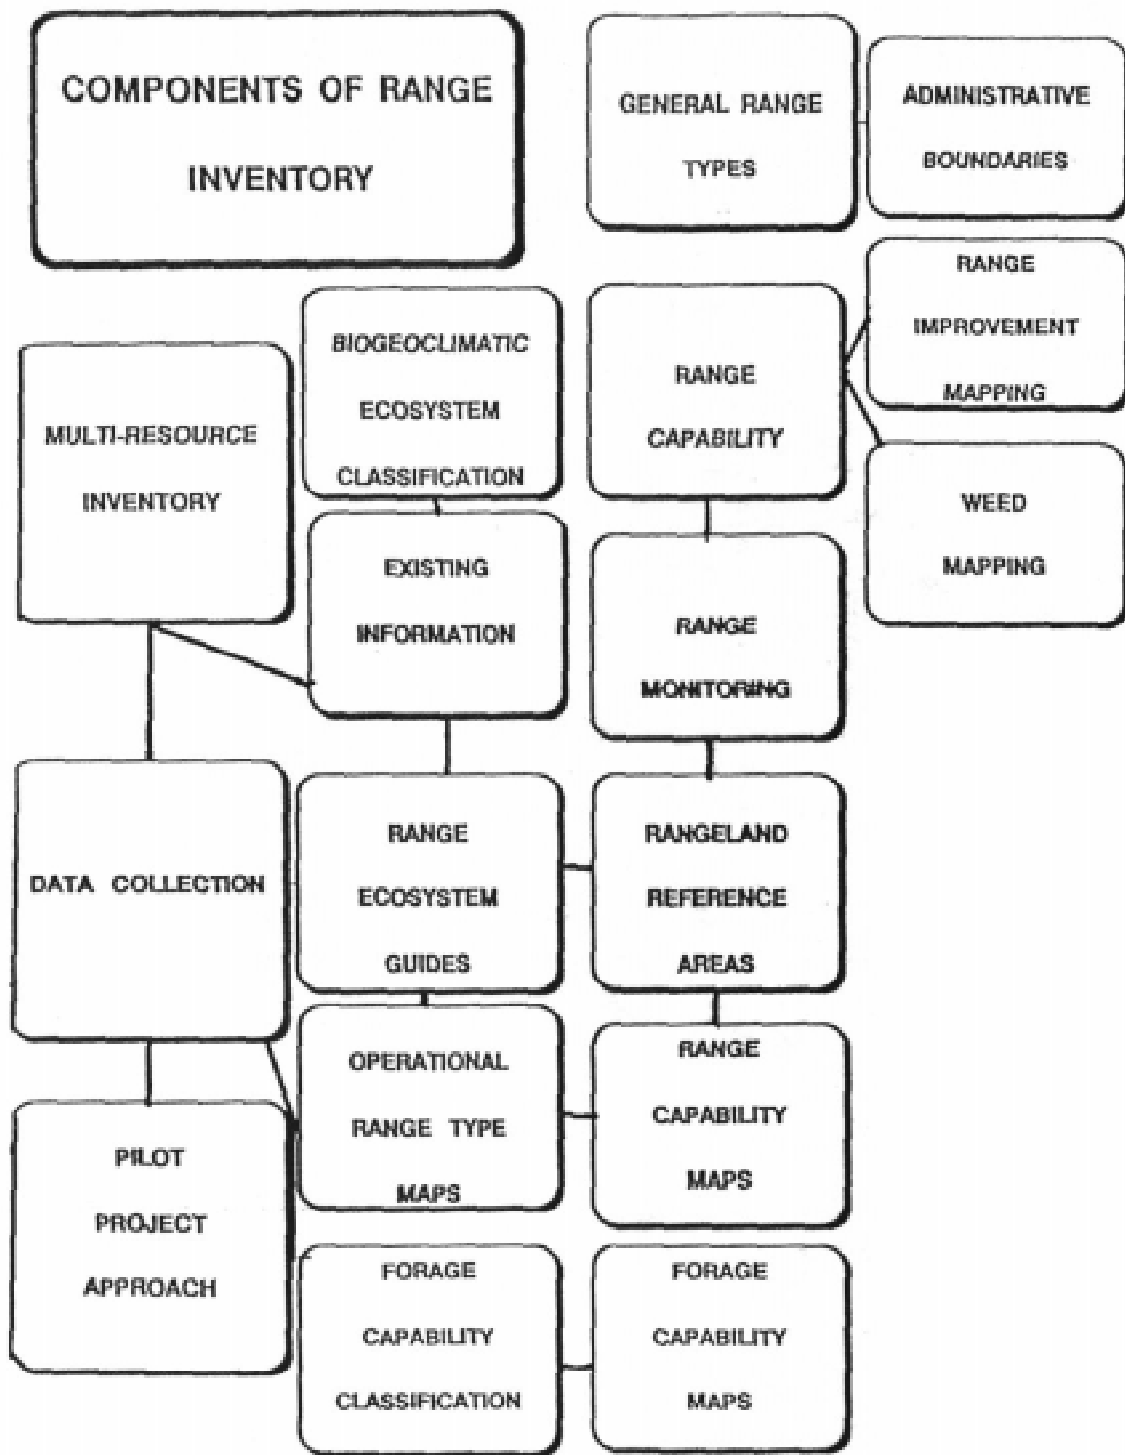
COMPONENTS OF RANGE INVENTORY

GENERAL RANGE TYPES

ADMINISTRATIVE BOUNDARIES

RANGE IMPROVEMENT MAPPING

BIOGEOCLIMATIC ECOSYSTEM CLASSIFICATION

RANGE CAPABILITY

MULTI-RESOURCE INVENTORY

WEED MAPPING

EXISTING INFORMATION

RANGE MONITORING

DATA COLLECTION

RANGE ECOSYSTEM GUIDES

RANGELAND REFERENCE AREAS

OPERATIONAL RANGE TYPE MAPS

RANGE CAPABILITY MAPS

PILOT PROJECT APPROACH

FORAGE CAPABILITY CLASSIFICATION

FORAGE CAPABILITY MAPS